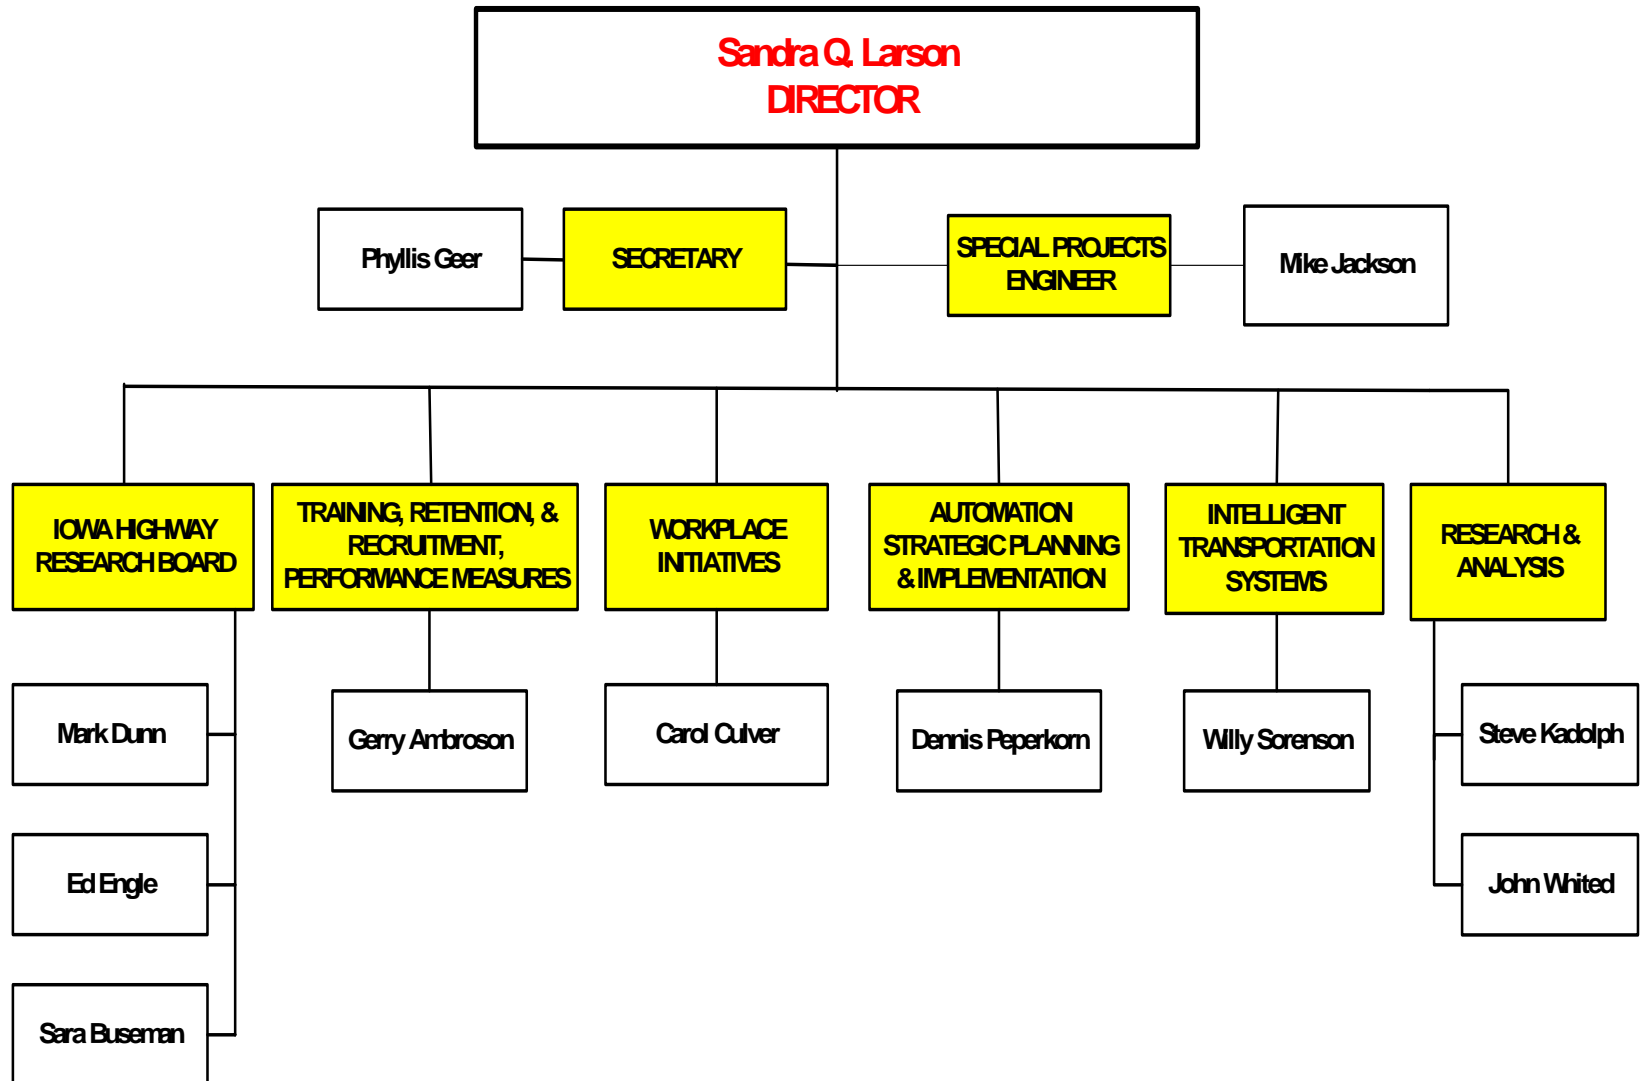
Sandra Q. Larson
DIRECTOR

Phyllis Geer

SECRETARY

SPECIAL PROJECTS ENGINEER

Mike Jackson

IOWA HIGHWAY RESEARCH BOARD

TRAINING, RETENTION, & RECRUITMENT, PERFORMANCE MEASURES

WORKPLACE INITIATIVES

AUTOMATION STRATEGIC PLANNING & IMPLEMENTATION

INTELLIGENT TRANSPORTATION SYSTEMS

RESEARCH & ANALYSIS

Mark Dunn

Gerry Ambroson

Carol Culver

Dennis Peperkorn

Willy Sorenson

Steve Kadolph

Ed Engle

John Whited

Sara Buseman